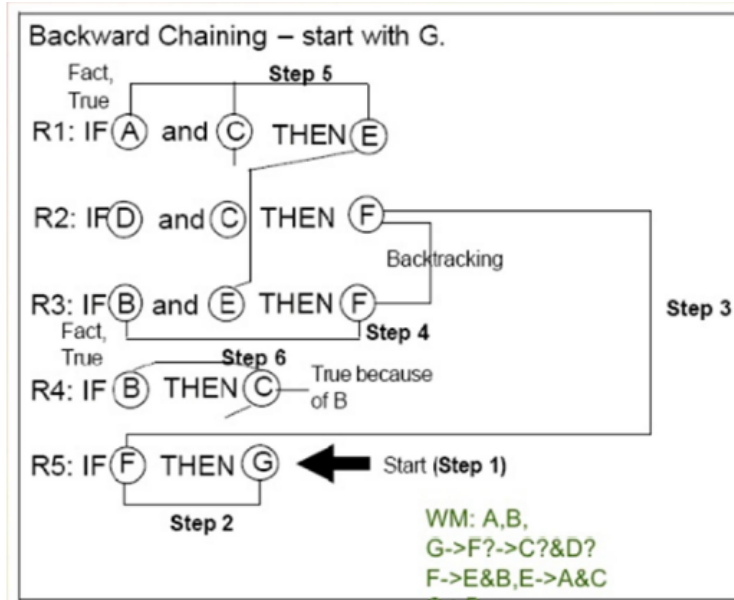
Backward Chaining – start with G.

Fact, True

Step 5

R1: IF A and C THEN E

R2: IF D and C THEN F

Backtracking

R3: IF B and E THEN F

Step 3

Fact, True

Step 4

Step 6

R4: IF B THEN C

True because of B

R5: IF F THEN G

Start (Step 1)

Step 2

WM: A,B,
G->F?->C?&D?
F->E&B,E->A&C